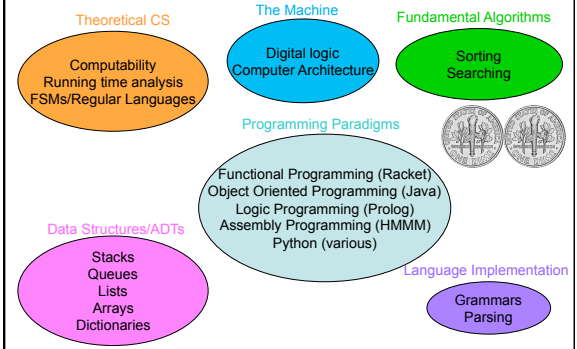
Theoretical CS

Computability
Running time analysis
FSMs/Regular Languages

The Machine

Digital logic
Computer Architecture

Fundamental Algorithms

Sorting
Searching

Programming Paradigms

Functional Programming (Racket)
Object Oriented Programming (Java)
Logic Programming (Prolog)
Assembly Programming (HMMM)
Python (various)

Data Structures/ADTs

Stacks
Queues
Lists
Arrays
Dictionaries

Language Implementation

Grammars
Parsing